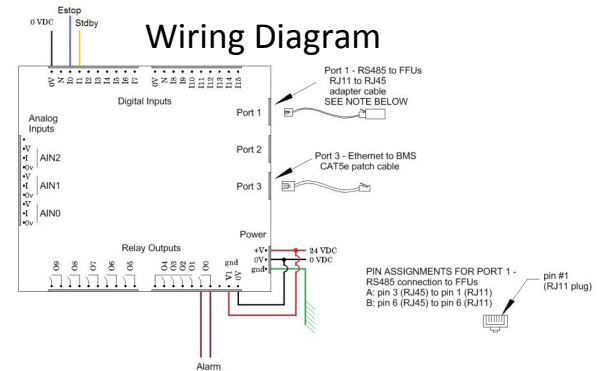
Estop
0 VDC
Stdby

Wiring Diagram

0V N I0 I1 I2 I3 I4 I5 I6 I7
0V N I8 I9 I10 I11 I12 I13 I14 I15

Digital Inputs

Port 1 - RS485 to FFUs
RJ11 to RJ45
adapter cable
SEE NOTE BELOW

Port 1

Analog Inputs

•V
•I AIN2
•0v
•V
•I AIN1
•0v
•V
•I AIN0
•0v

Port 2

Port 3 - Ethernet to BMS
CAT5e patch cable

Port 3

Power

+V• 24 VDC
0V• 0 VDC
gnd•

Relay Outputs

O9 O8 O7 O6 O5
O4 O3 O2 O1 O0
V1 0V gnd

PIN ASSIGNMENTS FOR PORT 1 -
RS485 connection to FFUs
A: pin 3 (RJ45) to pin 1 (RJ11)
B: pin 6 (RJ45) to pin 6 (RJ11)

pin #1
(RJ11 plug)

Alarm